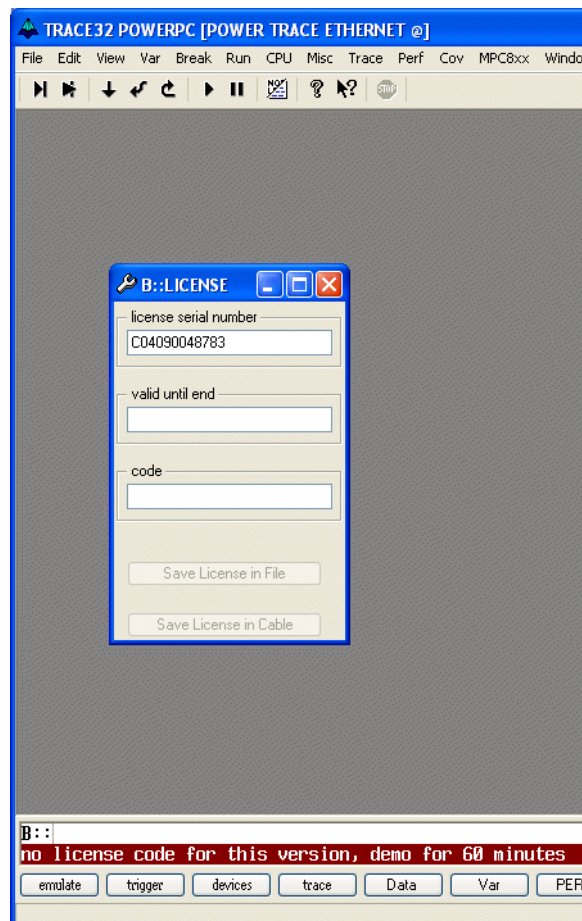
TRACE32 POWERPC [POWER TRACE ETHERNET @]

File Edit View Var Break Run CPU Misc Trace Perf Cov MPC8xx Windo

STOP

B::LICENSE

license serial number

C04090048783

valid until end

code

Save License in File

Save License in Cable

B::

no license code for this version, demo for 60 minutes

emulate trigger devices trace Data Var PER